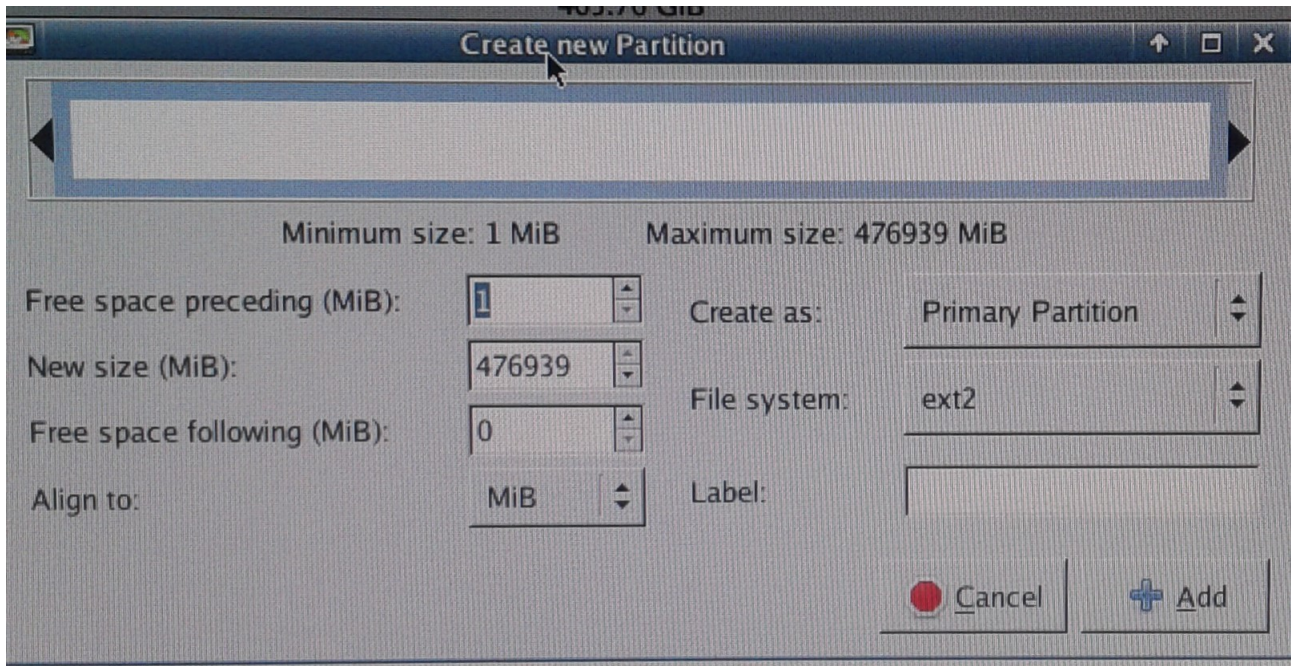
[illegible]

Create new Partition

Minimum size: 1 MiB Maximum size: 476939 MiB

Free space preceding (MiB): 1

New size (MiB): 476939

Free space following (MiB): 0

Align to: MiB

Create as: Primary Partition

File system: ext2

Label:

Cancel

Add